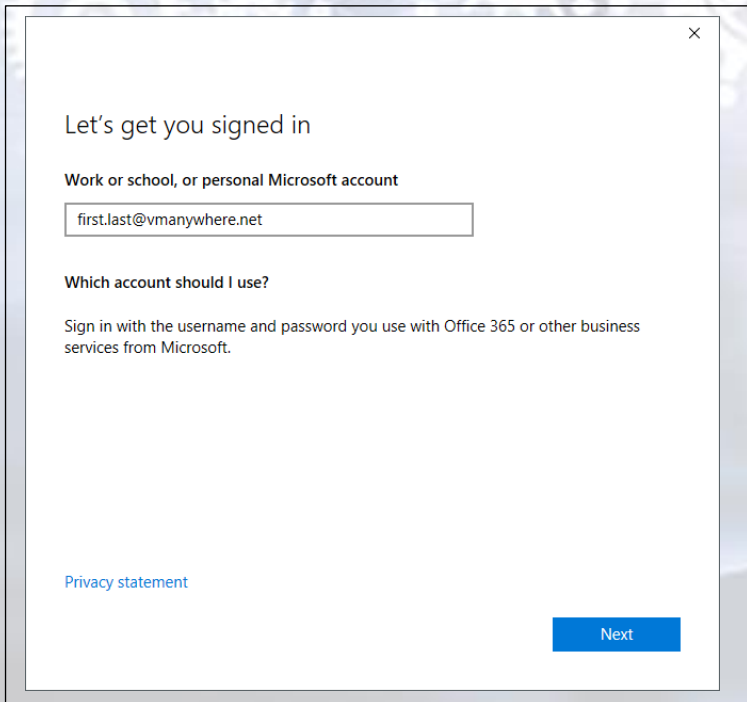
×

Let’s get you signed in

Work or school, or personal Microsoft account

first.last@vmanywhere.net

Which account should I use?

Sign in with the username and password you use with Office 365 or other business services from Microsoft.

Privacy statement

Next